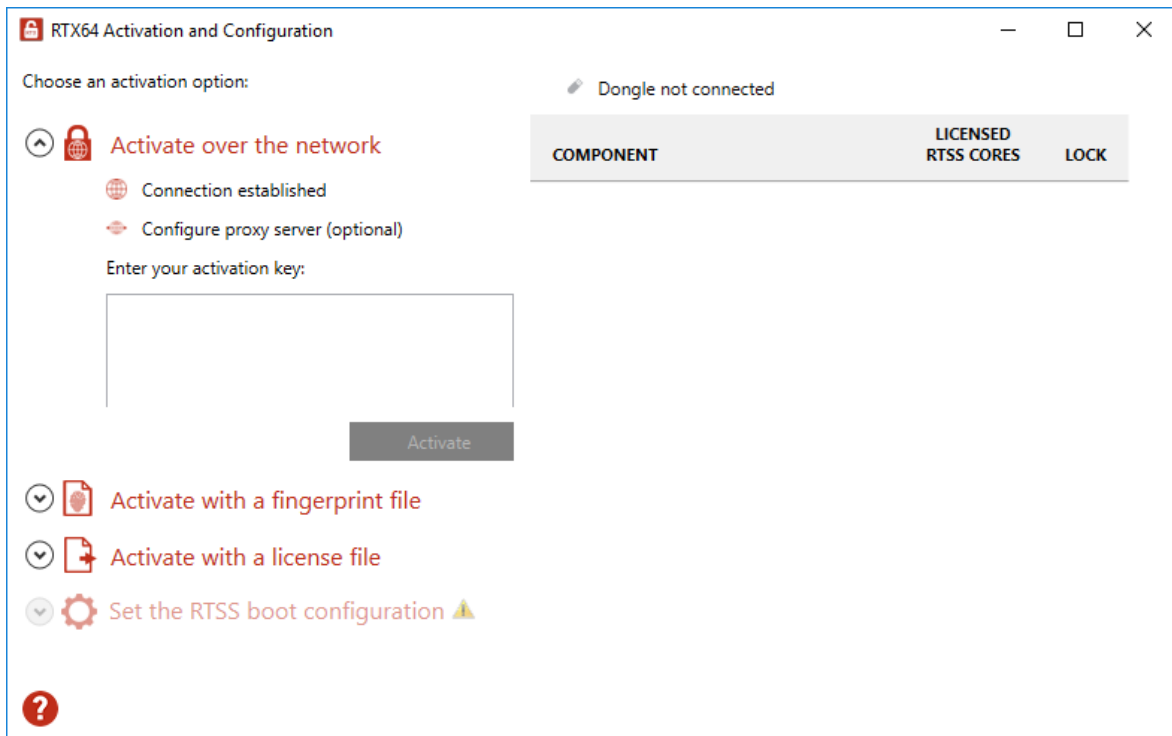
RTX64 Activation and Configuration

Choose an activation option:

Activate over the network

Connection established

Configure proxy server (optional)

Enter your activation key:

Activate

Activate with a fingerprint file

Activate with a license file

Set the RTSS boot configuration

Dongle not connected

| COMPONENT | LICENSED RTSS CORES | LOCK |
|---|---|---|

?